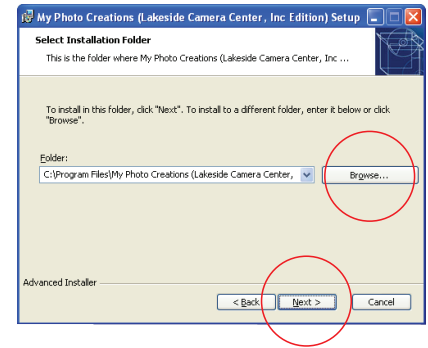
My Photo Creations (Lakeside Camera Center, Inc Edition) Setup

Select Installation Folder

This is the folder where My Photo Creations (Lakeside Camera Center, Inc ...

To install in this folder, click "Next". To install to a different folder, enter it below or click "Browse".

Folder:

C:\Program Files\My Photo Creations (Lakeside Camera Center,

Browse...

Advanced Installer

< Back

Next >

Cancel